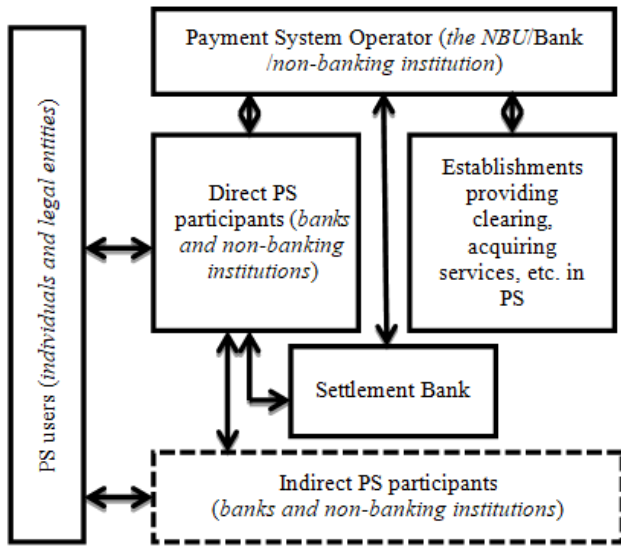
Payment System Operator (the NBU/Bank /non-banking institution)

PS users (individuals and legal entities)

Direct PS participants (banks and non-banking institutions)

Establishments providing clearing, acquiring services, etc. in PS

Settlement Bank

Indirect PS participants (banks and non-banking institutions)